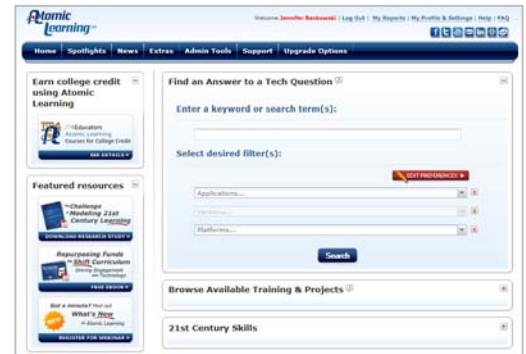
Atomic Learning

Welcome Jennifer Rackowski | Log Out | My Reports | My Profile & Settings | Help | FAQ

Home | Spotlights | News | Extras | Admin Tools | Support | Upgrade Options

Earn college credit using Atomic Learning

For Educators Atomic Learning Courses for College Credit

SEE DETAILS

Featured resources

The Challenge of Modeling 21st Century Learning

DOWNLOAD RESEARCH STUDY

Repurposing Funds for Skill Curriculum Driving Engagement with Technology

FREE EBOOK

Got a minute? Find out What's New with Atomic Learning

NEW

REGISTER FOR WEBINAR

Find an Answer to a Tech Question

Enter a keyword or search term(s):

Select desired filter(s):

EDIT PREFERENCES

Applications...

Versions...

Platforms...

Search

Browse Available Training & Projects

21st Century Skills